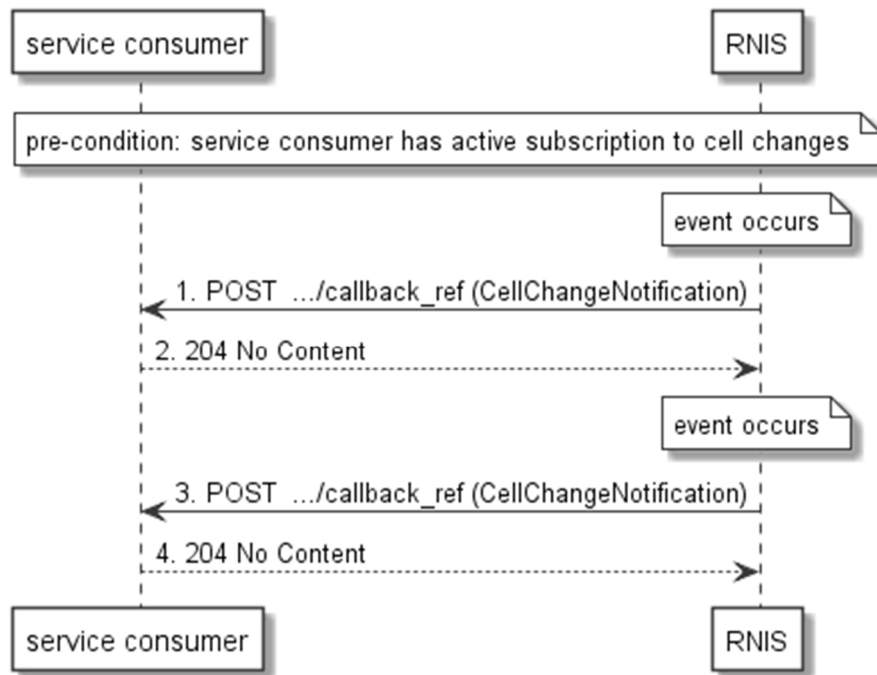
service consumer

RNIS

pre-condition: service consumer has active subscription to cell changes

event occurs

1. POST .../callback_ref (CellChangeNotification)

2. 204 No Content

event occurs

3. POST .../callback_ref (CellChangeNotification)

4. 204 No Content

service consumer

RNIS